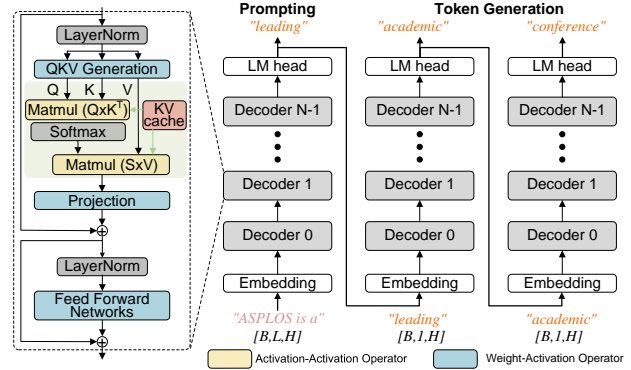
LayerNorm
QKV Generation
Q K V
Matmul (QxK$^T$)
KV cache
Softmax
Matmul (SxV)
Projection
⊕
LayerNorm
Feed Forward Networks
⊕

Prompting
"leading"
LM head
Decoder N-1
Decoder 1
Decoder 0
Embedding
"ASPLOS is a"
[B,L,H]

Token Generation
"academic"
LM head
Decoder N-1
Decoder 1
Decoder 0
Embedding
"leading"
[B,1,H]

"conference"
LM head
Decoder N-1
Decoder 1
Decoder 0
Embedding
"academic"
[B,1,H]

Activation-Activation Operator
Weight-Activation Operator